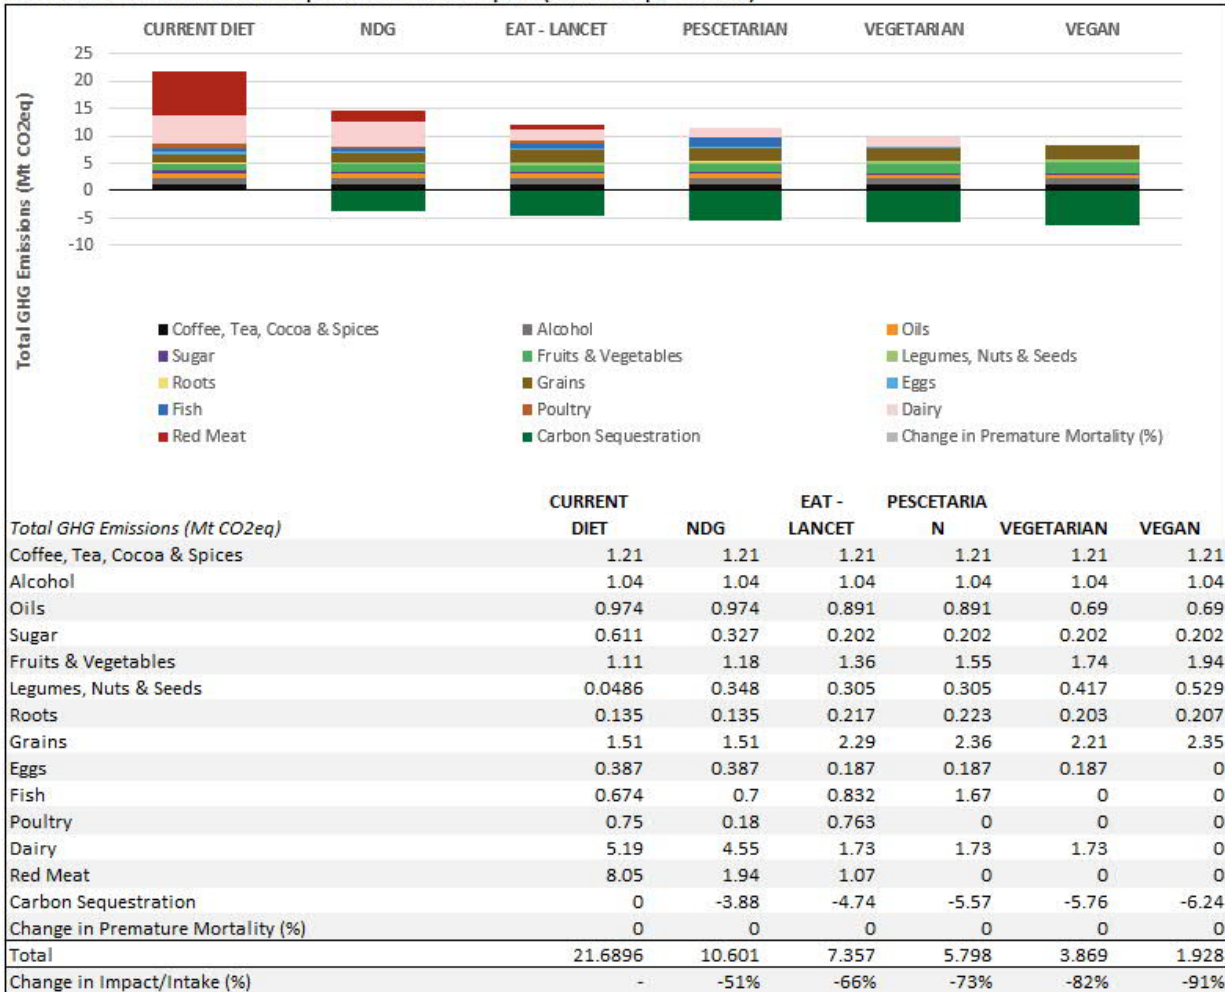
CURRENT DIET NDG EAT - LANCET PESCETARIAN VEGETARIAN VEGAN

Total GHG Emissions (Mt CO2eq)

25
20
15
10
5
0
-5
-10

Coffee, Tea, Cocoa & Spices
Alcohol
Oils
Sugar
Fruits & Vegetables
Legumes, Nuts & Seeds
Roots
Grains
Eggs
Fish
Poultry
Dairy
Red Meat
Carbon Sequestration
Change in Premature Mortality (%)

| Total GHG Emissions (Mt CO2eq) | CURRENT DIET | NDG | EAT - LANCET | PESCETARIAN | VEGETARIAN | VEGAN |
|---|---|---|---|---|---|---|
| Coffee, Tea, Cocoa & Spices | 1.21 | 1.21 | 1.21 | 1.21 | 1.21 | 1.21 |
| Alcohol | 1.04 | 1.04 | 1.04 | 1.04 | 1.04 | 1.04 |
| Oils | 0.974 | 0.974 | 0.891 | 0.891 | 0.69 | 0.69 |
| Sugar | 0.611 | 0.327 | 0.202 | 0.202 | 0.202 | 0.202 |
| Fruits & Vegetables | 1.11 | 1.18 | 1.36 | 1.55 | 1.74 | 1.94 |
| Legumes, Nuts & Seeds | 0.0486 | 0.348 | 0.305 | 0.305 | 0.417 | 0.529 |
| Roots | 0.135 | 0.135 | 0.217 | 0.223 | 0.203 | 0.207 |
| Grains | 1.51 | 1.51 | 2.29 | 2.36 | 2.21 | 2.35 |
| Eggs | 0.387 | 0.387 | 0.187 | 0.187 | 0.187 | 0 |
| Fish | 0.674 | 0.7 | 0.832 | 1.67 | 0 | 0 |
| Poultry | 0.75 | 0.18 | 0.763 | 0 | 0 | 0 |
| Dairy | 5.19 | 4.55 | 1.73 | 1.73 | 1.73 | 0 |
| Red Meat | 8.05 | 1.94 | 1.07 | 0 | 0 | 0 |
| Carbon Sequestration | 0 | -3.88 | -4.74 | -5.57 | -5.76 | -6.24 |
| Change in Premature Mortality (%) | 0 | 0 | 0 | 0 | 0 | 0 |
| Total | 21.6896 | 10.601 | 7.357 | 5.798 | 3.869 | 1.928 |
| Change in Impact/Intake (%) | - | -51% | -66% | -73% | -82% | -91% |